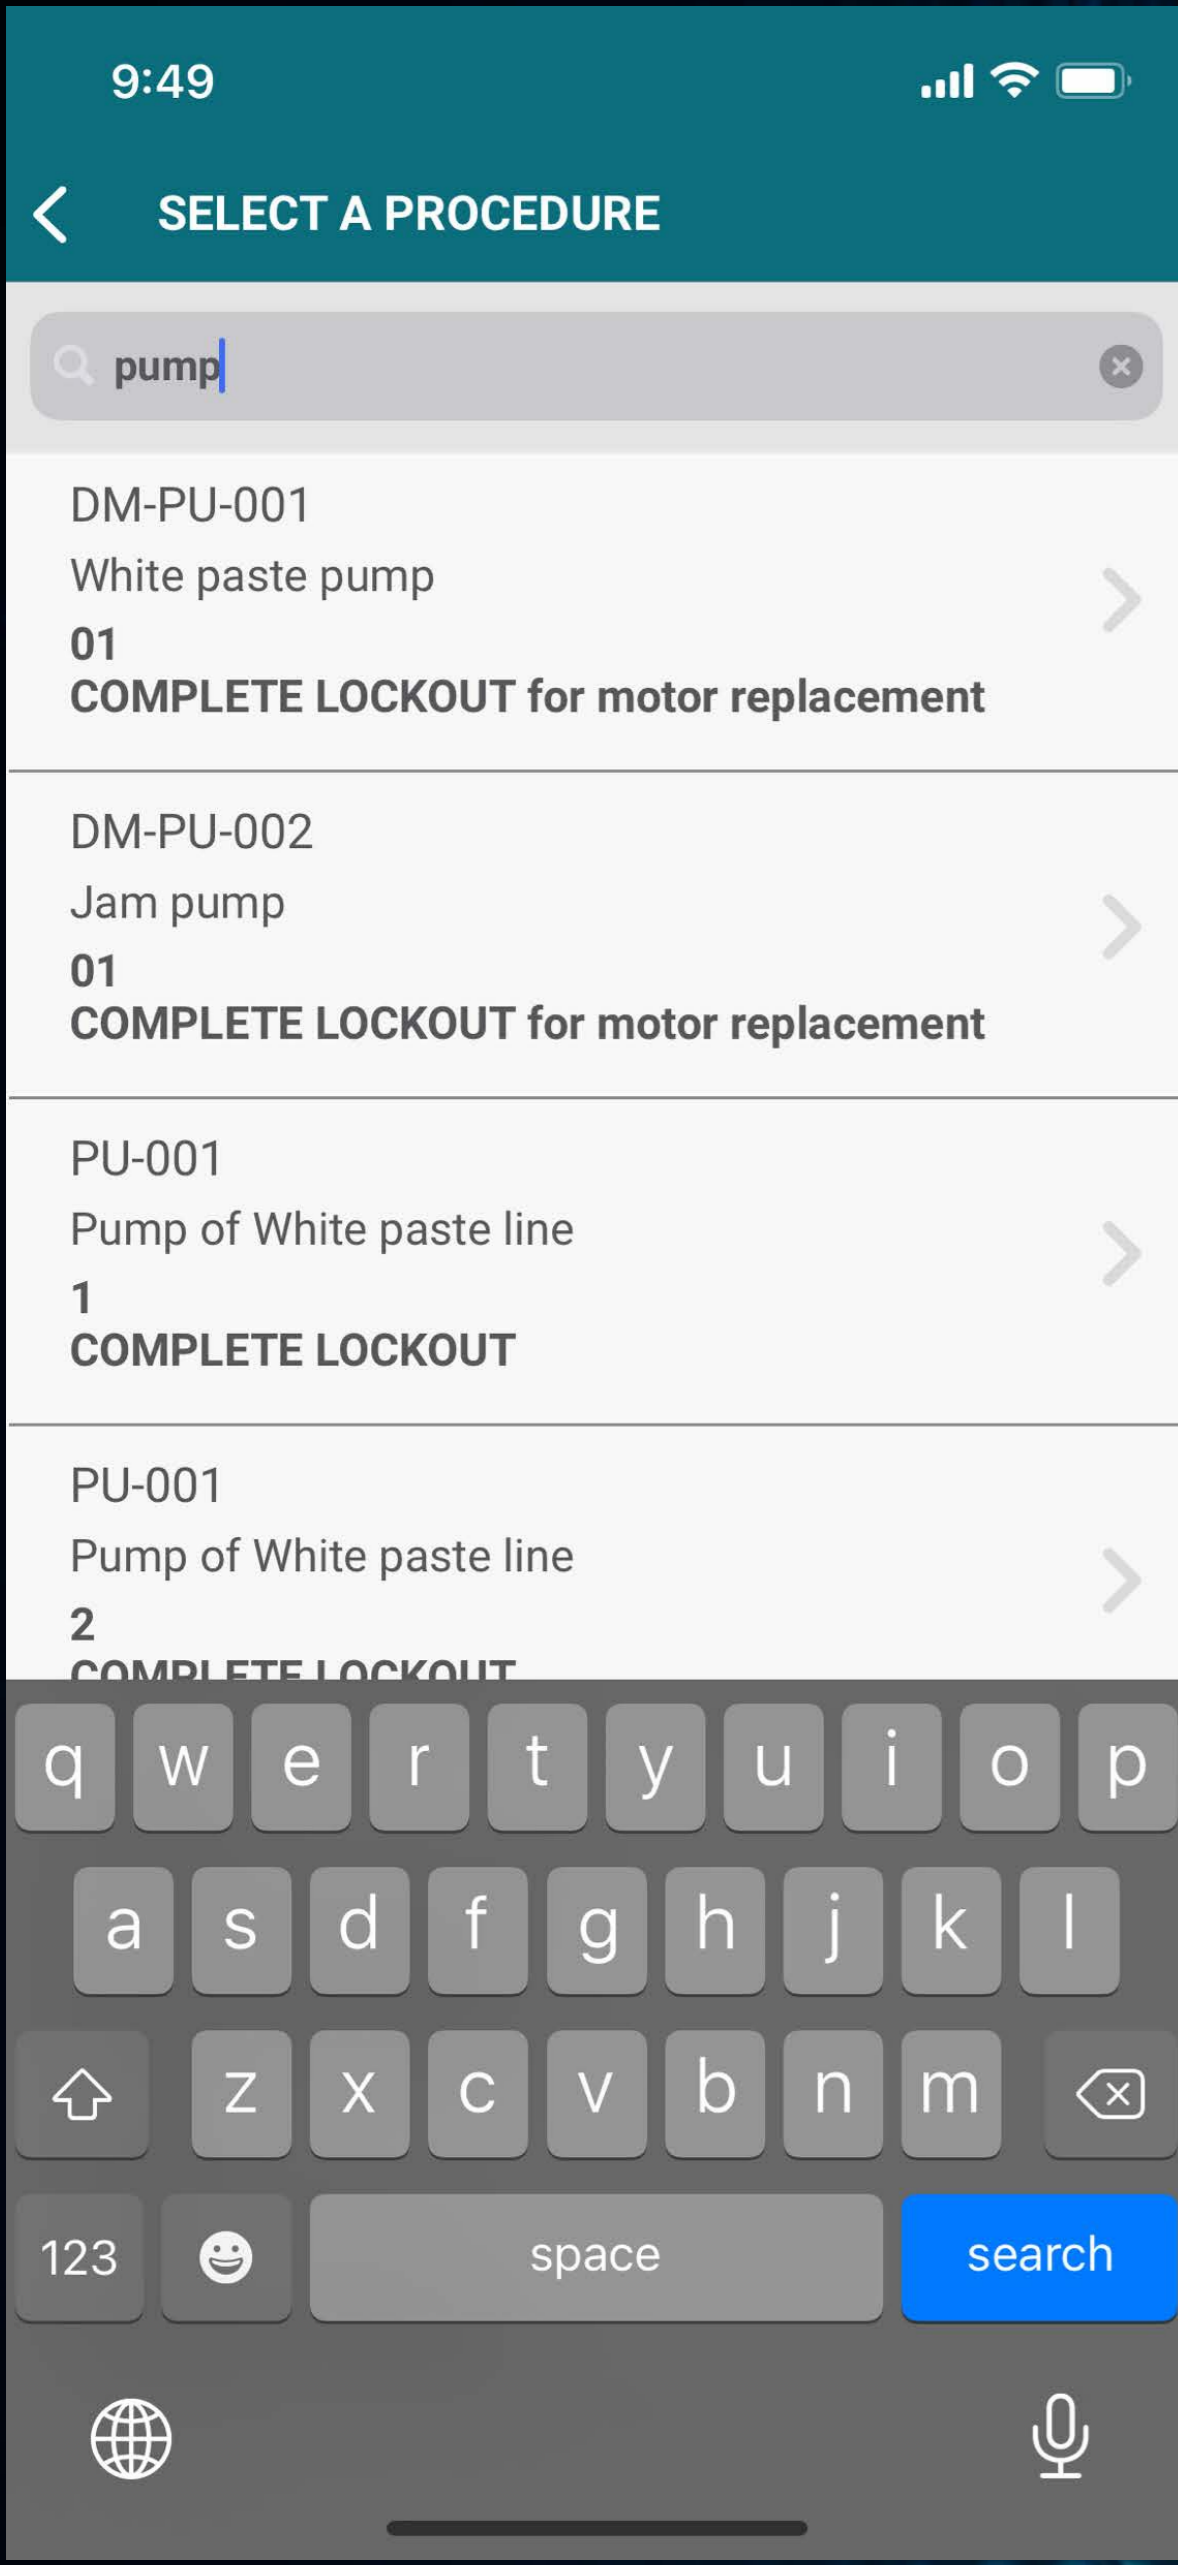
9:49

SELECT A PROCEDURE

pump

DM-PU-001
White paste pump
01
COMPLETE LOCKOUT for motor replacement

DM-PU-002
Jam pump
01
COMPLETE LOCKOUT for motor replacement

PU-001
Pump of White paste line
1
COMPLETE LOCKOUT

PU-001
Pump of White paste line
2
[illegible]

q w e r t y u i o p
a s d f g h j k l
z x c v b n m
123 space search